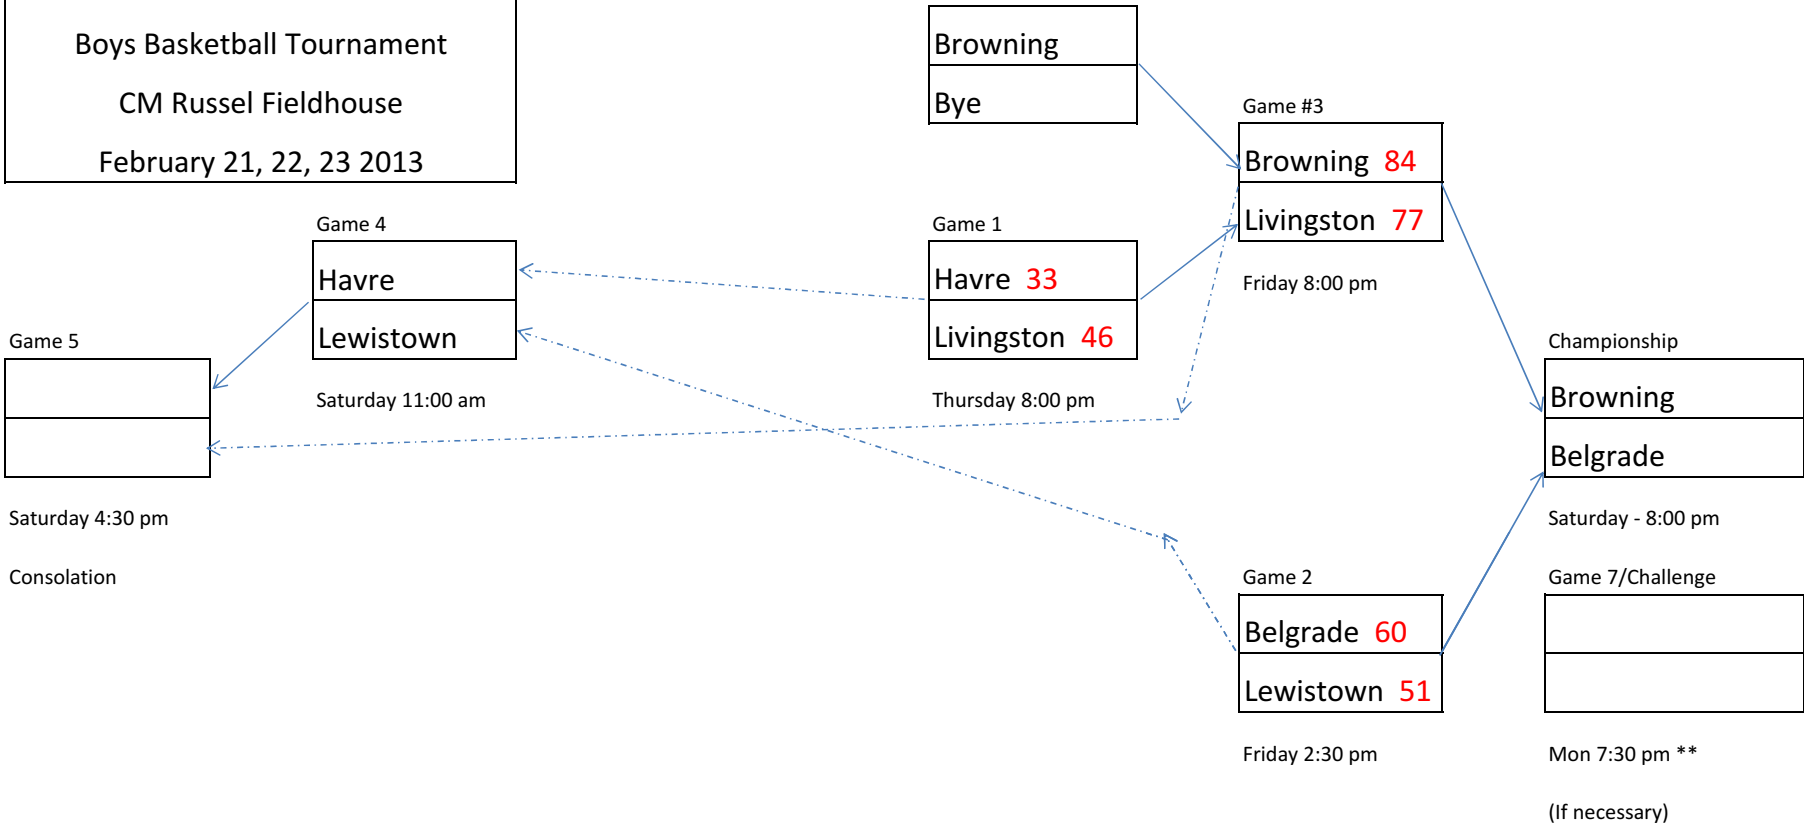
Boys Basketball Tournament

CM Russel Fieldhouse

February 21, 22, 23 2013

Browning

Bye

Game #3

Browning 84

Livingston 77

Friday 8:00 pm

Game 4

Havre

Lewistown

Saturday 11:00 am

Game 1

Havre 33

Livingston 46

Thursday 8:00 pm

Game 5

Saturday 4:30 pm

Consolation

Championship

Browning

Belgrade

Saturday - 8:00 pm

Game 2

Belgrade 60

Lewistown 51

Friday 2:30 pm

Game 7/Challenge

Mon 7:30 pm **

(If necessary)